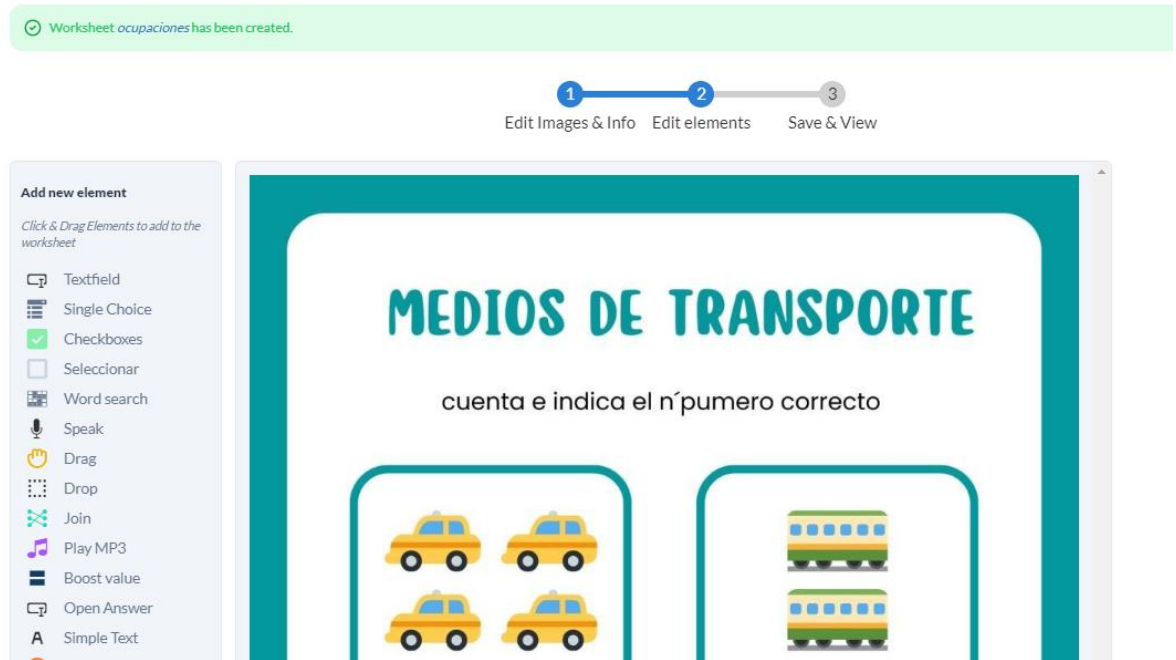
Worksheet ocupaciones has been created.

1 Edit Images & Info
2 Edit elements
3 Save & View

Add new element

Click & Drag Elements to add to the worksheet

Textfield
Single Choice
Checkboxes
Seleccionar
Word search
Speak
Drag
Drop
Join
Play MP3
Boost value
Open Answer
Simple Text

MEDIOS DE TRANSPORTE

cuenta e indica el n´pumero correcto